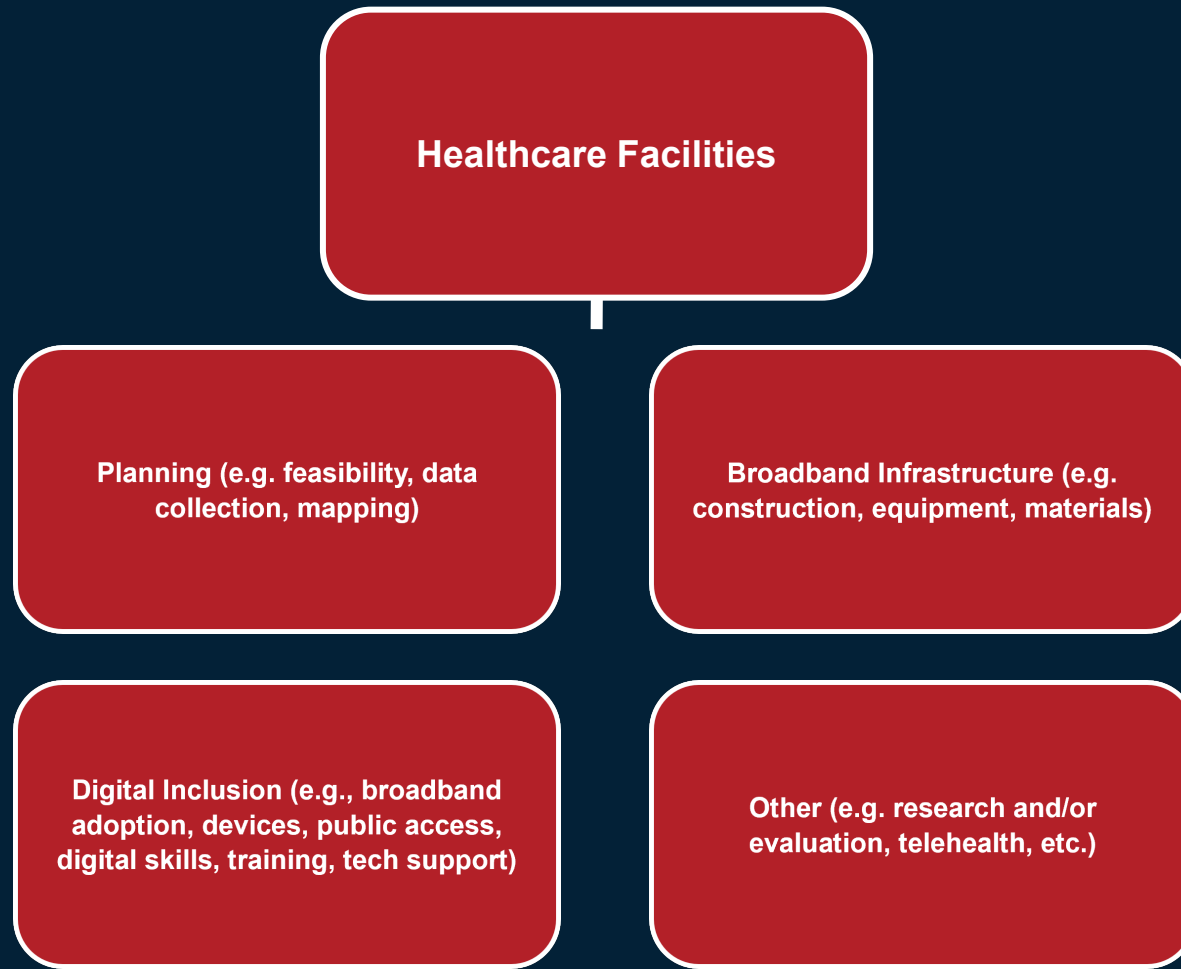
Healthcare Facilities

Planning (e.g. feasibility, data collection, mapping)

Broadband Infrastructure (e.g. construction, equipment, materials)

Digital Inclusion (e.g., broadband adoption, devices, public access, digital skills, training, tech support)

Other (e.g. research and/or evaluation, telehealth, etc.)